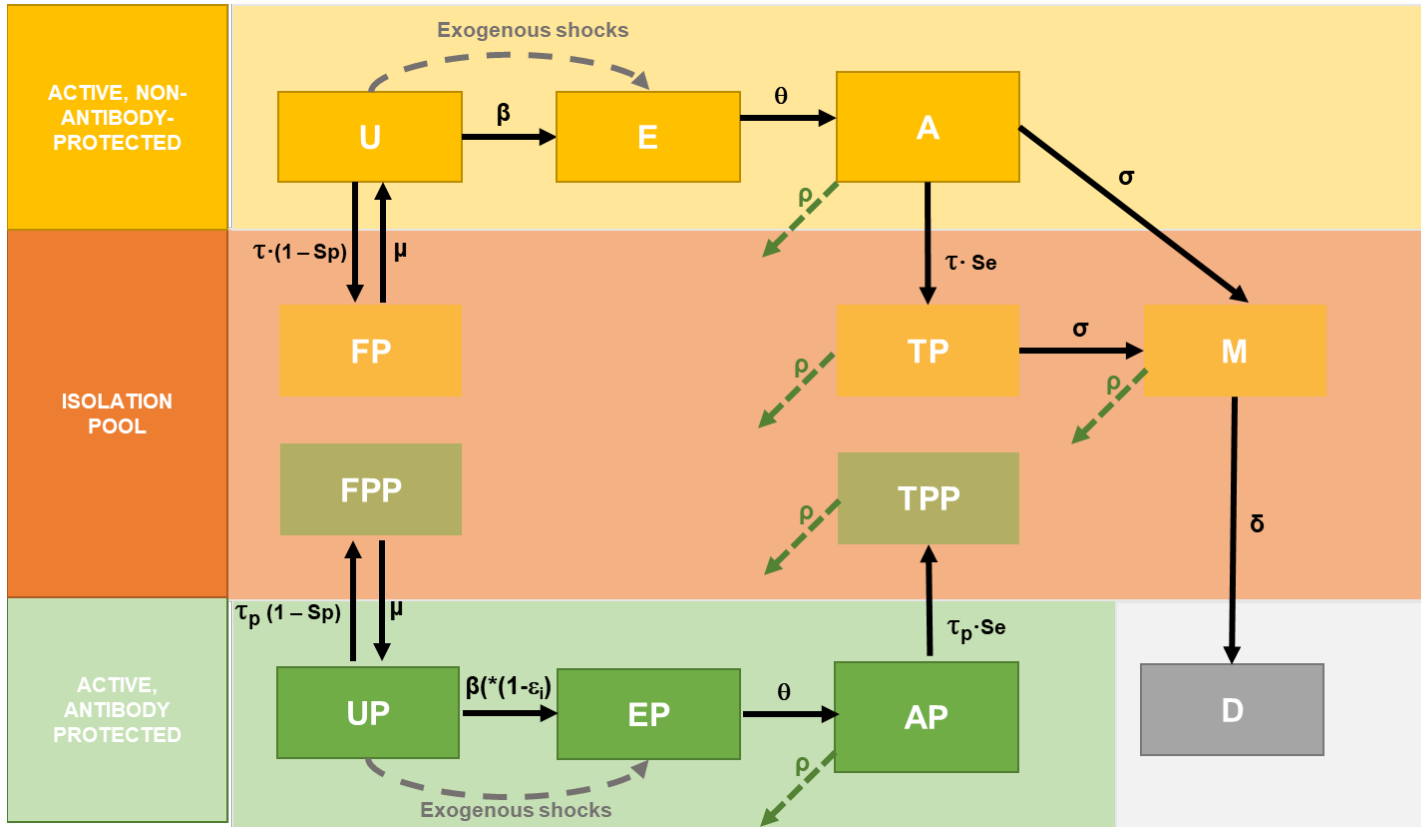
ACTIVE, NON-ANTIBODY-PROTECTED

Exogenous shocks

U

$\beta$

E

$\theta$

A

$\sigma$

$\rho$

ISOLATION POOL

$\tau \cdot (1 - Sp)$

$\mu$

$\tau \cdot Se$

FP

TP

$\sigma$

M

$\rho$

$\rho$

$\rho$

FPP

TPP

$\rho$

$\delta$

ACTIVE, ANTIBODY PROTECTED

$\tau_p (1 - Sp)$

$\mu$

$\tau_p \cdot Se$

UP

$\beta(*(1-\varepsilon_i)$

EP

$\theta$

AP

D

$\rho$

Exogenous shocks